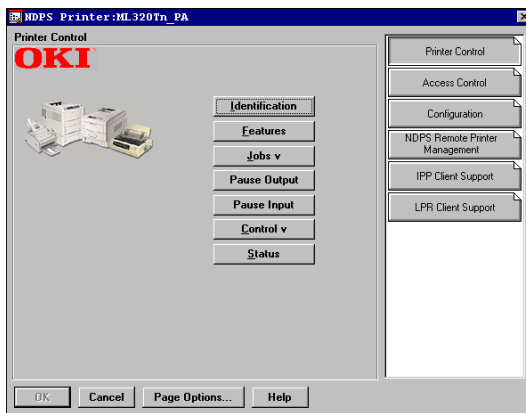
NDPS Printer:ML320Tn_PA

Printer Control

OKI

Identification
Features
Jobs v
Pause Output
Pause Input
Control v
Status

Printer Control
Access Control
Configuration
NDPS Remote Printer Management
IPP Client Support
LPR Client Support

OK
Cancel
Page Options...
Help